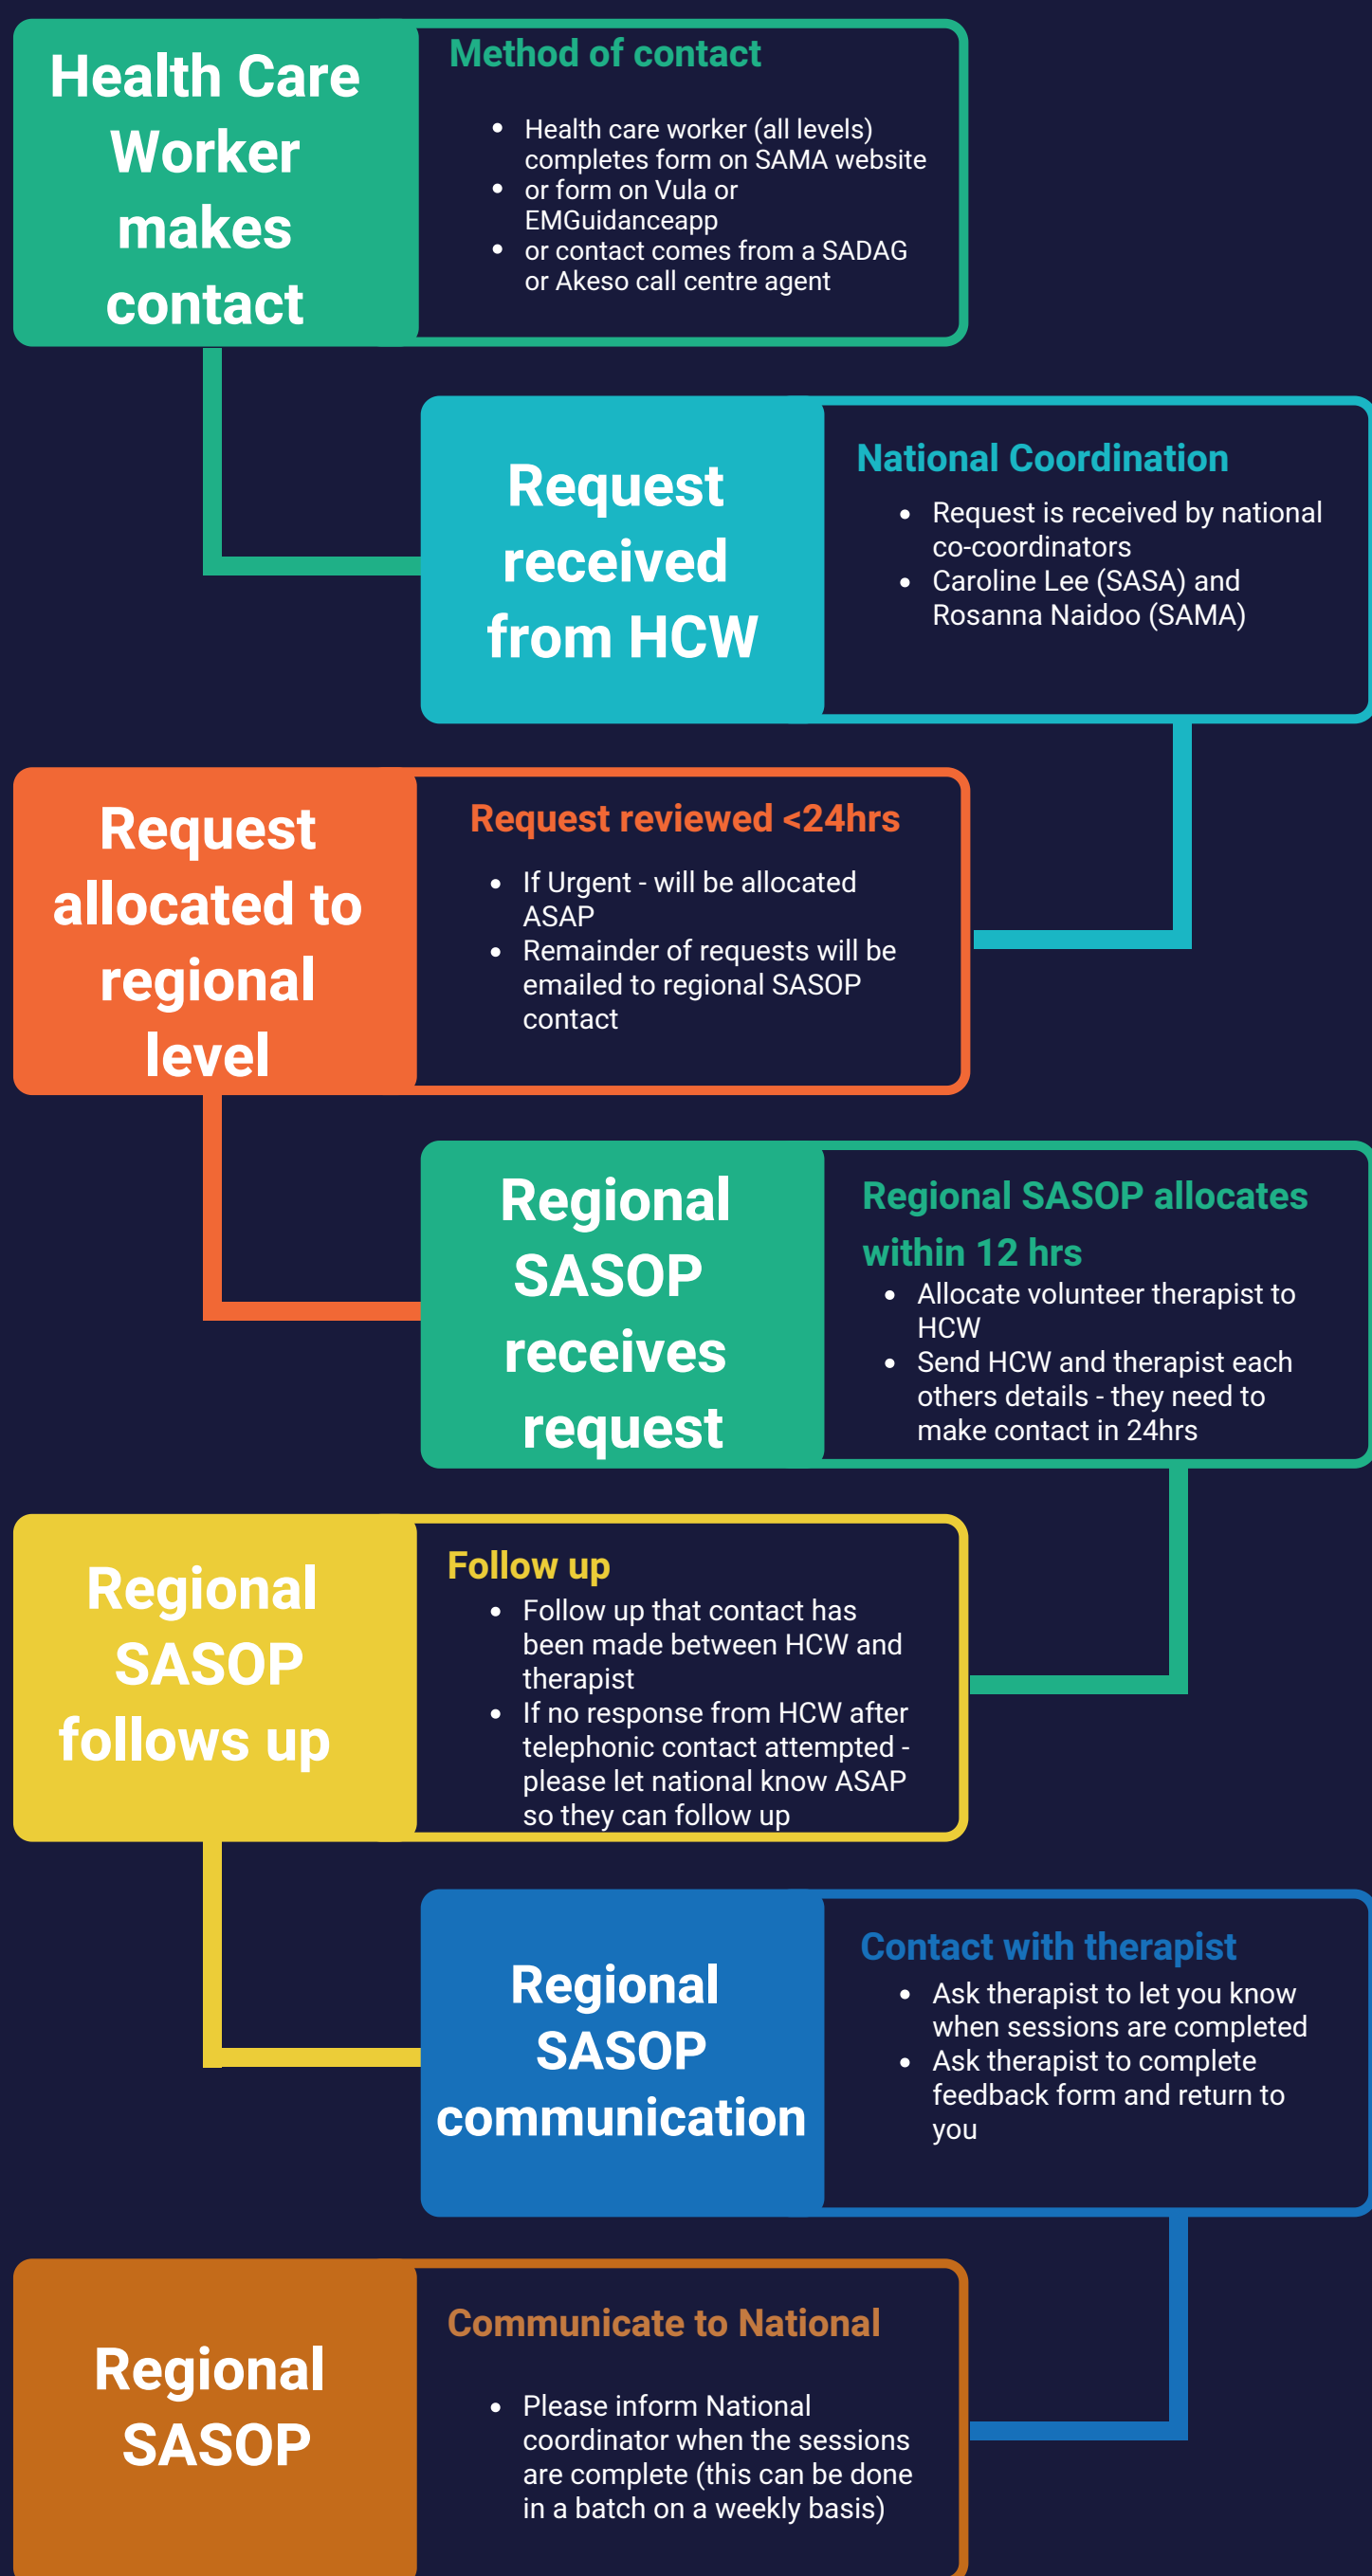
Health Care Worker makes contact

Method of contact

- Health care worker (all levels) completes form on SAMA website
- or form on Vula or EMGuidanceapp
- or contact comes from a SADAG or Akeso call centre agent

Request received from HCW

National Coordination

- Request is received by national co-coordinators
- Caroline Lee (SASA) and Rosanna Naidoo (SAMA)

Request allocated to regional level

Request reviewed <24hrs

- If Urgent - will be allocated ASAP
- Remainder of requests will be emailed to regional SASOP contact

Regional SASOP receives request

Regional SASOP allocates within 12 hrs

- Allocate volunteer therapist to HCW
- Send HCW and therapist each others details - they need to make contact in 24hrs

Regional SASOP follows up

Follow up

- Follow up that contact has been made between HCW and therapist
- If no response from HCW after telephonic contact attempted - please let national know ASAP so they can follow up

Regional SASOP communication

Contact with therapist

- Ask therapist to let you know when sessions are completed
- Ask therapist to complete feedback form and return to you

Regional SASOP

Communicate to National

- Please inform National coordinator when the sessions are complete (this can be done in a batch on a weekly basis)